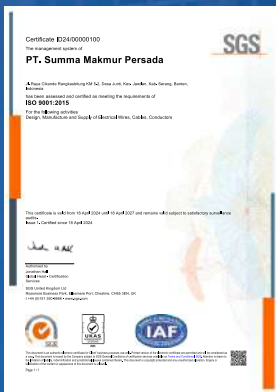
Certificate ID24/00000100
The management system of

PT. Summa Makmur Persada

Jl. Raya Cikande Rangkasbitung KM 5Z, Desa Junti, Kec. Jawilan, Kab. Serang, Banten, Indonesia

has been assessed and certified as meeting the requirements of
ISO 9001:2015

For the following activities
Design, Manufacture and Supply of Electrical Wires, Cables, Conductors

This certificate is valid from 18 April 2024 until 18 April 2027 and remains valid subject to satisfactory surveillance audits.
Issue 1. Certified since 18 April 2024

Authorised by
Jonathan Hall
Global Head - Certification Services

SGS United Kingdom Ltd
Rossmore Business Park, Ellesmere Port, Cheshire, CH65 3EN, UK
t +44 (0)151 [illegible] www.sgs.com

SGS

UKAS

IAF

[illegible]

Page 1 / 1